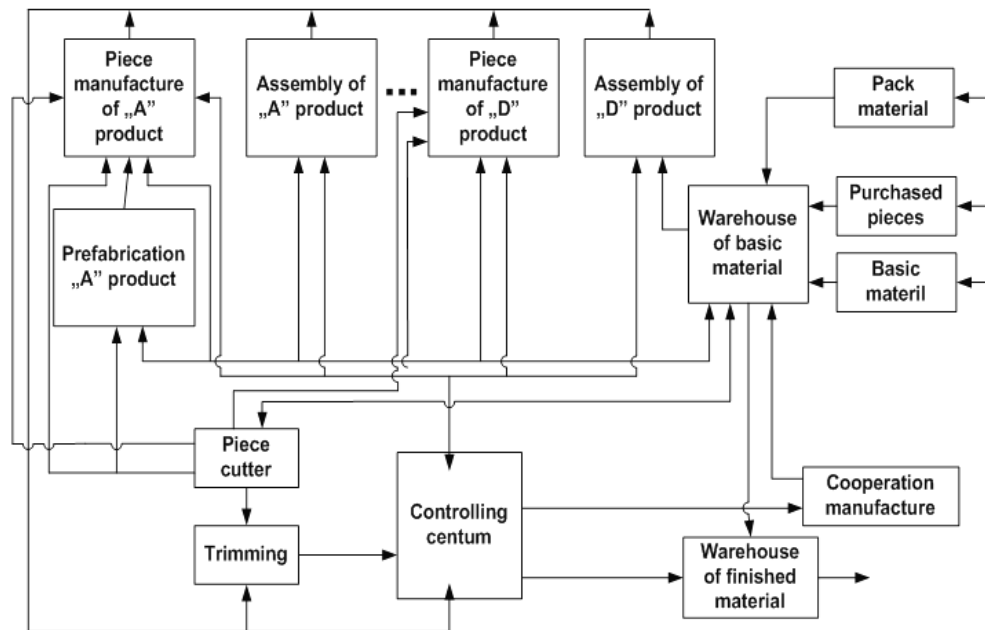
Piece manufacture of „A" product

Assembly of „A" product

...

Piece manufacture of „D" product

Assembly of „D" product

Pack material

Purchased pieces

Basic materil

Warehouse of basic material

Prefabrication „A" product

Piece cutter

Trimming

Controlling centum

Cooperation manufacture

Warehouse of finished material